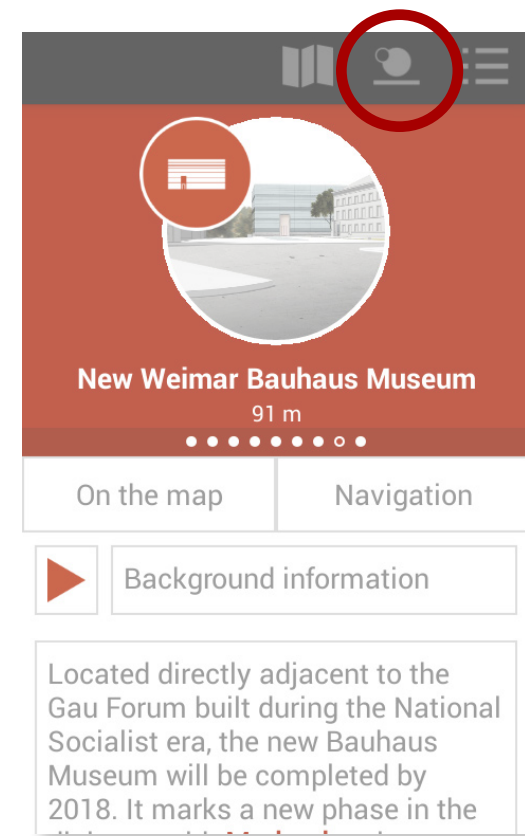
New Weimar Bauhaus Museum

91 m

On the map

Navigation

Background information

Located directly adjacent to the Gau Forum built during the National Socialist era, the new Bauhaus Museum will be completed by 2018. It marks a new phase in the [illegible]